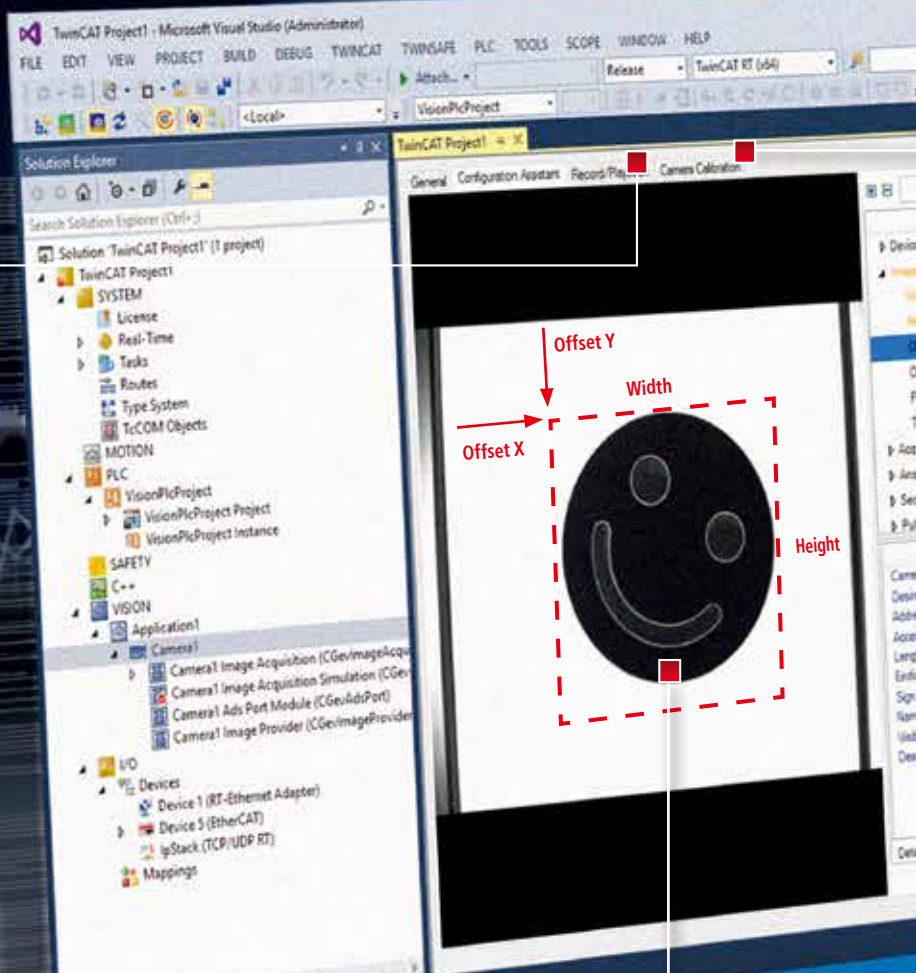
TwinCAT Project1 - Microsoft Visual Studio (Administrator)

FILE EDIT VIEW PROJECT BUILD DEBUG TWINCAT TWINSAFE PLC TOOLS SCOPE WINDOW HELP

Attach... Release TwinCAT RT (x64)

<Local> VisionPlcProject

Solution Explorer

Search Solution Explorer (Ctrl+;)

Solution 'TwinCAT Project1' (1 project)
TwinCAT Project1
SYSTEM
License
Real-Time
Tasks
Routes
Type System
TcCOM Objects
MOTION
PLC
VisionPlcProject
VisionPlcProject Project
VisionPlcProject Instance
SAFETY
C++
VISION
Application1
Camera1
Camera1 Image Acquisition (CGevImageAcqu
Camera1 Image Acquisition Simulation (CGev
Camera1 Ads Port Module (CGevAdsPort)
Camera1 Image Provider (CGevImageProvider
I/O
Devices
Device 1 (RT-Ethernet Adapter)
Device 5 (EtherCAT)
IpStack (TCP/UDP RT)
Mappings

TwinCAT Project1

General Configuration Assistant Record/Playb... Camera Calibration

Offset Y
Width
Offset X
Height